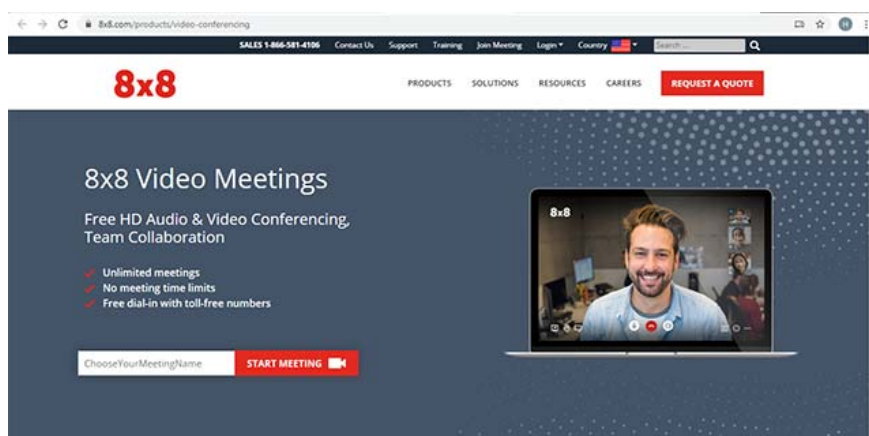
8x8.com/products/video-conferencing

SALES 1-866-581-4106 Contact Us Support Training Join Meeting Login Country Search...

8x8

PRODUCTS SOLUTIONS RESOURCES CAREERS REQUEST A QUOTE

8x8 Video Meetings

Free HD Audio & Video Conferencing, Team Collaboration

Unlimited meetings
No meeting time limits
Free dial-in with toll-free numbers

ChooseYourMeetingName START MEETING

8x8